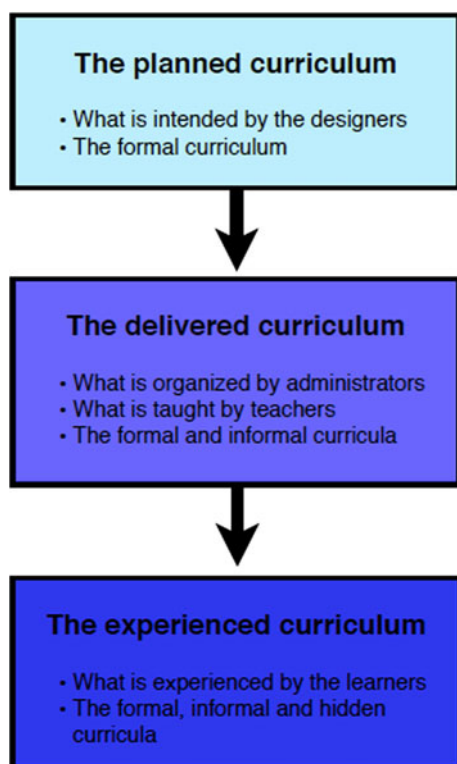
The planned curriculum

• What is intended by the designers
• The formal curriculum

The delivered curriculum

• What is organized by administrators
• What is taught by teachers
• The formal and informal curricula

The experienced curriculum

• What is experienced by the learners
• The formal, informal and hidden curricula